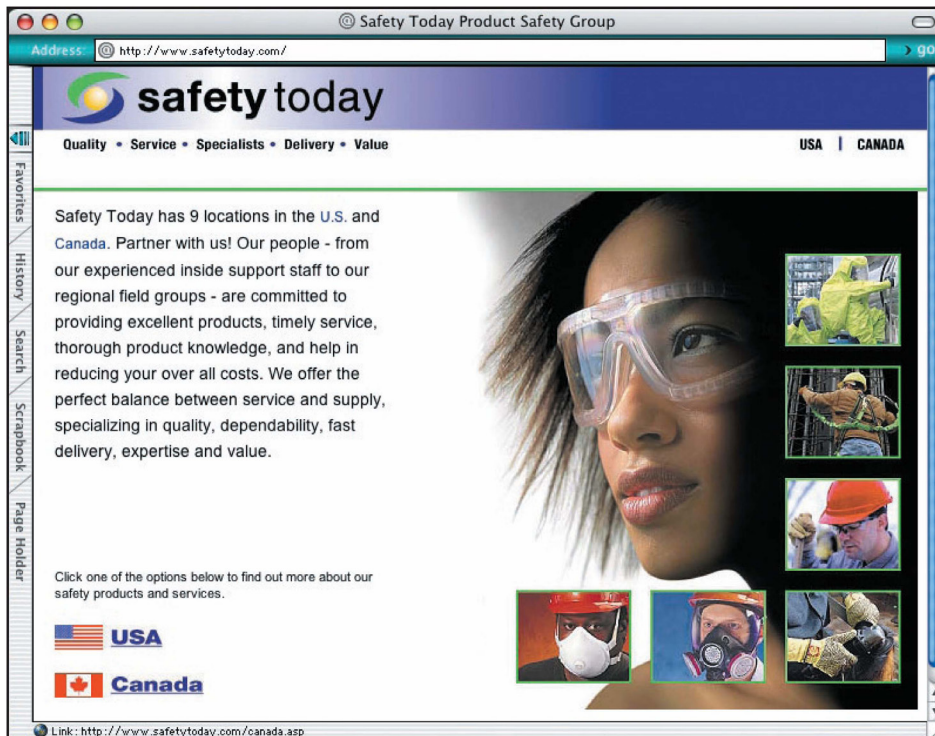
Safety Today Product Safety Group

Address: http://www.safetytoday.com/

go

Favorites History Search Scrapbook Page Holder

safety today

Quality • Service • Specialists • Delivery • Value

USA | CANADA

Safety Today has 9 locations in the U.S. and Canada. Partner with us! Our people - from our experienced inside support staff to our regional field groups - are committed to providing excellent products, timely service, thorough product knowledge, and help in reducing your over all costs. We offer the perfect balance between service and supply, specializing in quality, dependability, fast delivery, expertise and value.

Click one of the options below to find out more about our safety products and services.

USA

Canada

Link: http://www.safetytoday.com/canada.asp